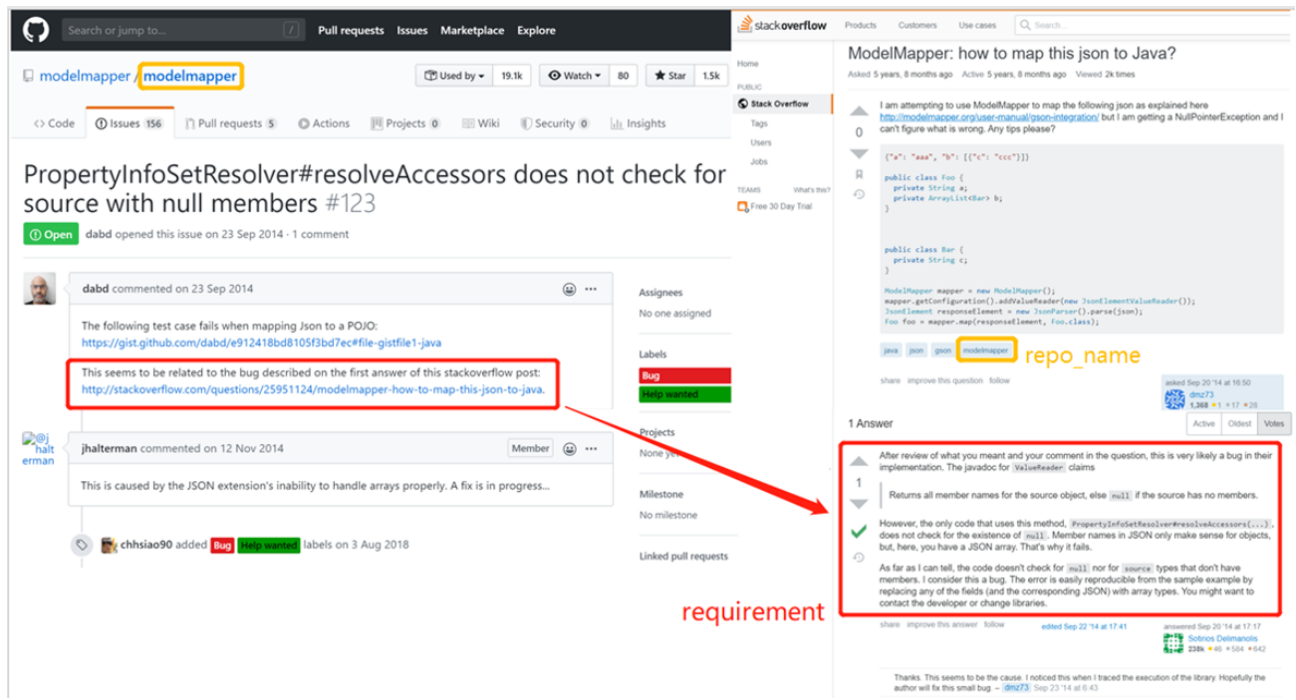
Search or jump to... / Pull requests Issues Marketplace Explore

modelmapper / modelmapper

Used by 19.1k Watch 80 Star 1.5k

Code Issues 156 Pull requests 5 Actions Projects 0 Wiki Security 0 Insights

PropertyInfoSetResolver#resolveAccessors does not check for source with null members #123

Open dabd opened this issue on 23 Sep 2014 · 1 comment

dabd commented on 23 Sep 2014

The following test case fails when mapping Json to a POJO: https://gist.github.com/dabd/e912418bd8105f3bd7ec#file-gistfile1-java

This seems to be related to the bug described on the first answer of this stackoverflow post: http://stackoverflow.com/questions/25951124/modelmapper-how-to-map-this-json-to-java.

@jhalterman

jhalterman commented on 12 Nov 2014 Member

This is caused by the JSON extension's inability to handle arrays properly. A fix is in progress...

chhsiao90 added Bug Help wanted labels on 3 Aug 2018

Assignees
No one assigned

Labels
Bug
Help wanted

Projects
None yet

Milestone
No milestone

Linked pull requests

stackoverflow Products Customers Use cases Search...

ModelMapper: how to map this json to Java?

Asked 5 years, 8 months ago Active 5 years, 8 months ago Viewed 2k times

Home
PUBLIC
Stack Overflow
Tags
Users
Jobs
TEAMS What's this?
Free 30 Day Trial

0

I am attempting to use ModelMapper to map the following json as explained here http://modelmapper.org/user-manual/gson-integration/ but I am getting a NullPointerException and I can't figure what is wrong. Any tips please?

{"a": "aaa", "b": [{"c": "ccc"}]}

public class Foo {
  private String a;
  private ArrayList<Bar> b;
}

public class Bar {
  private String c;
}

ModelMapper mapper = new ModelMapper();
mapper.getConfiguration().addValueReader(new JsonElementValueReader());
JsonElement responseElement = new JsonParser().parse(json);
Foo foo = mapper.map(responseElement, Foo.class);

java json gson modelmapper repo_name

share improve this question follow

asked Sep 20 '14 at 16:50
dmz73
1,368 1 17 28

1 Answer

Active Oldest Votes

1

After review of what you meant and your comment in the question, this is very likely a bug in their implementation. The javadoc for ValueReader claims

Returns all member names for the source object, else null if the source has no members.

However, the only code that uses this method, PropertyInfoSetResolver#resolveAccessors(...), does not check for the existence of null. Member names in JSON only make sense for objects, but, here, you have a JSON array. That's why it fails.

As far as I can tell, the code doesn't check for null nor for source types that don't have members. I consider this a bug. The error is easily reproducible from the sample example by replacing any of the fields (and the corresponding JSON) with array types. You might want to contact the developer or change libraries.

requirement

share improve this answer follow

edited Sep 22 '14 at 17:41

answered Sep 20 '14 at 17:17
Sotirios Delimanolis
238k 46 584 642

Thanks. This seems to be the cause. I noticed this when I traced the execution of the library. Hopefully the author will fix this small bug. – dmz73 Sep 23 '14 at 6:43